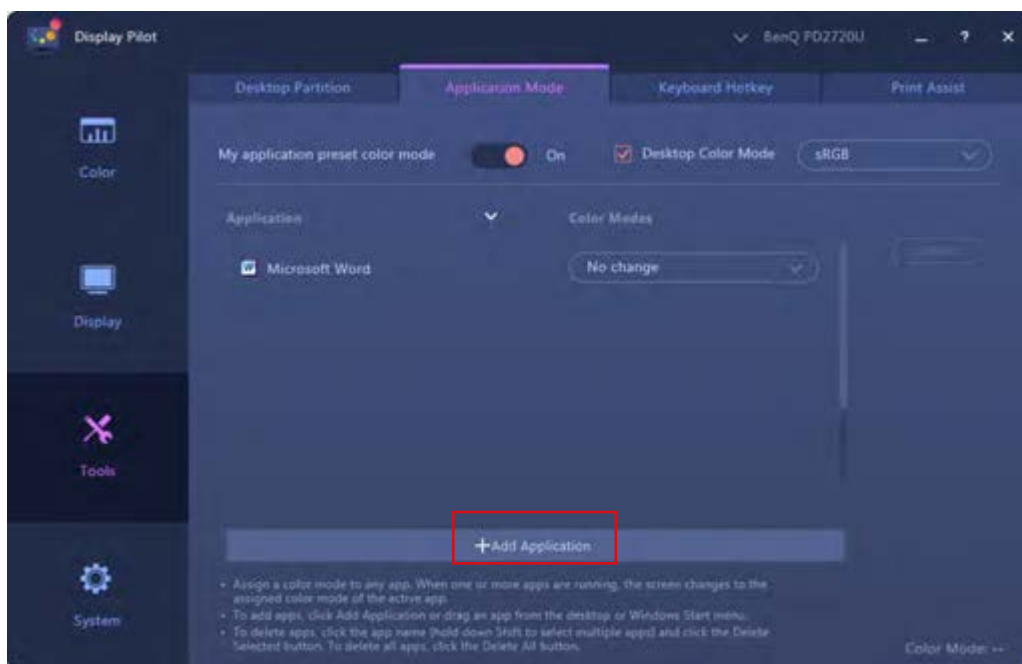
Display Pilot

BenQ PD2720U

?

Color

Display

Tools

System

Desktop Partition

Application Mode

Keyboard Hotkey

Print Assist

My application preset color mode

On

Desktop Color Mode

sRGB

Application

Color Modes

Microsoft Word

No change

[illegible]

+Add Application

• Assign a color mode to any app. When one or more apps are running, the screen changes to the assigned color mode of the active app.
• To add apps, click Add Application or drag an app from the desktop or Windows Start menu.
• To delete apps, click the app name (hold down Shift to select multiple apps) and click the Delete Selected button. To delete all apps, click the Delete All button.

Color Mode: --